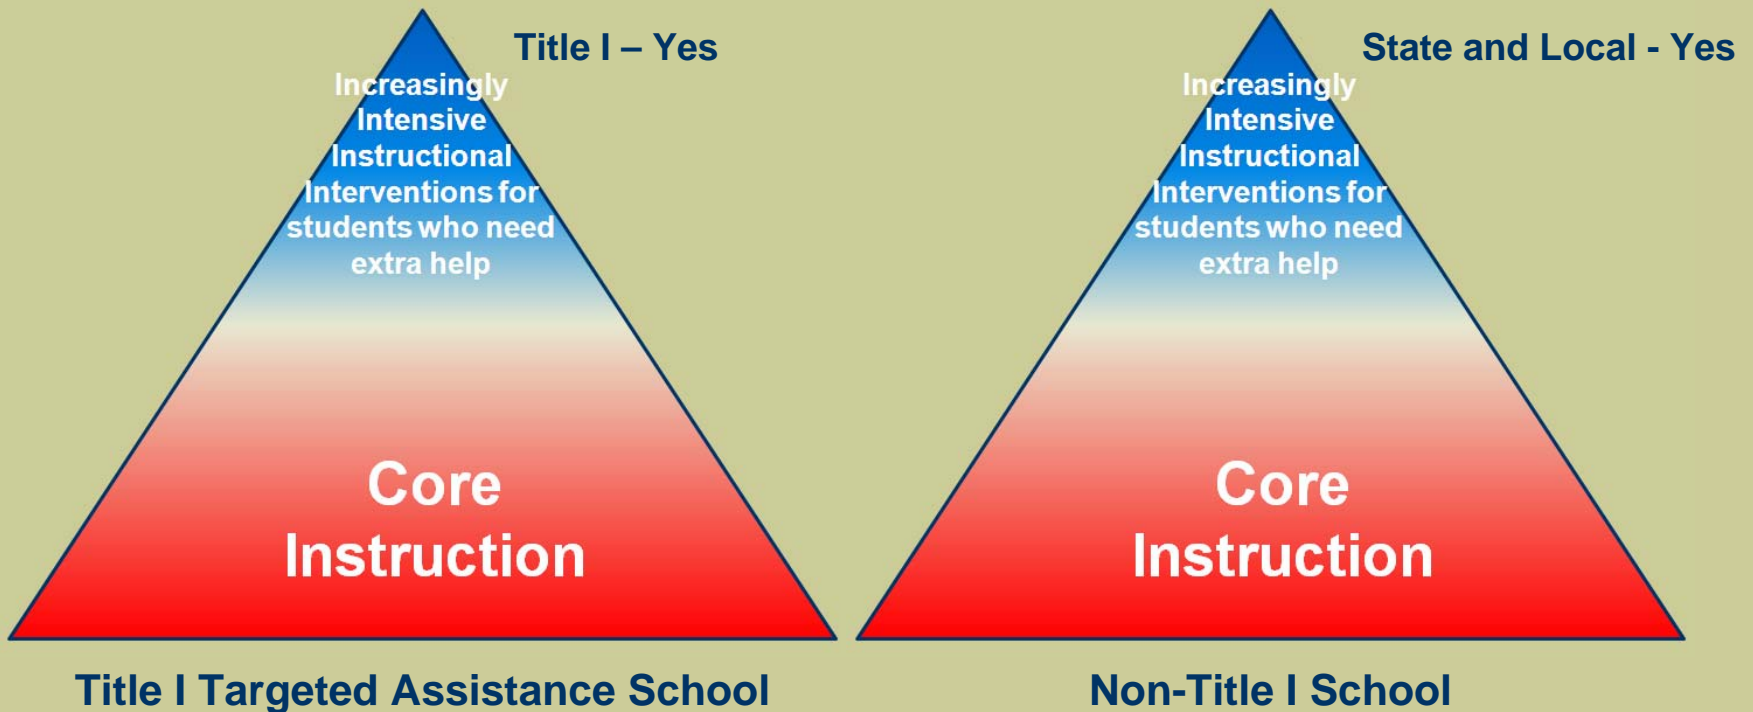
Title I – Yes

Increasingly Intensive Instructional Interventions for students who need extra help

Core Instruction

Title I Targeted Assistance School

State and Local - Yes

Increasingly Intensive Instructional Interventions for students who need extra help

Core Instruction

Non-Title I School